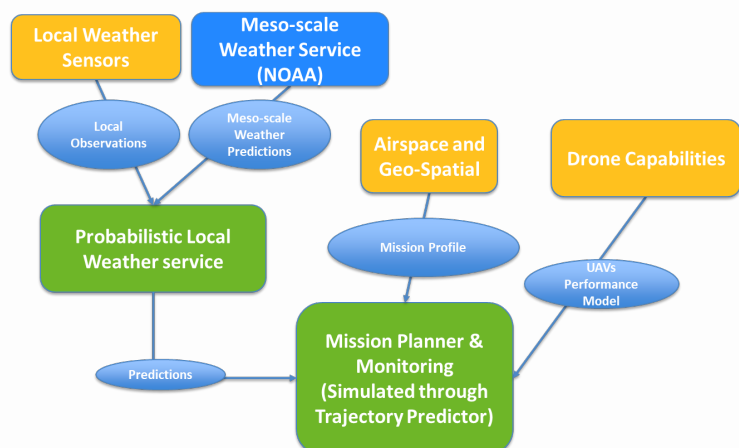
Local Weather Sensors

Meso-scale Weather Service (NOAA)

Local Observations

Meso-scale Weather Predictions

Airspace and Geo-Spatial

Drone Capabilities

Probabilistic Local Weather service

Mission Profile

UAVs Performance Model

Predictions

Mission Planner & Monitoring (Simulated through Trajectory Predictor)